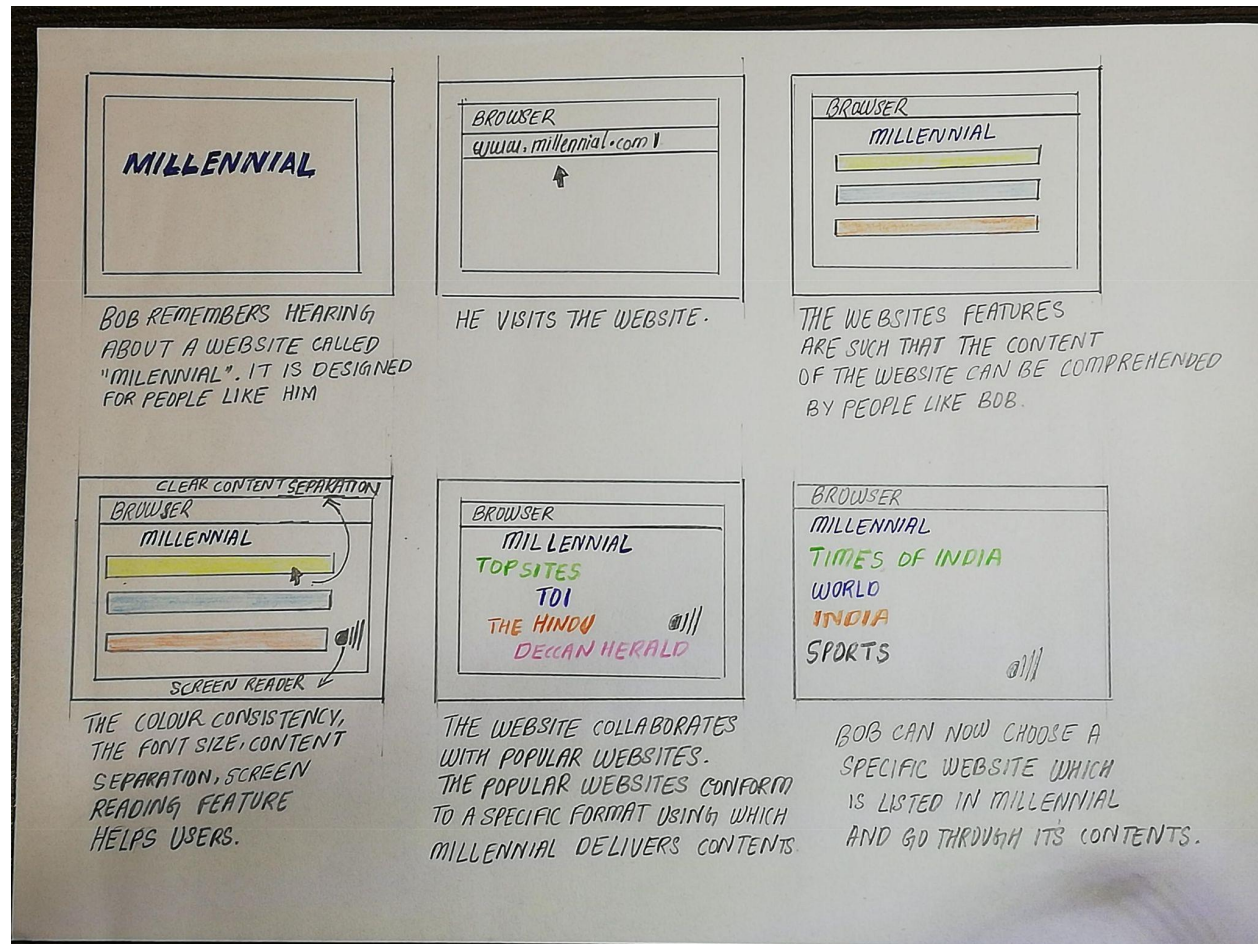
MILLENNIAL

BOB REMEMBERS HEARING ABOUT A WEBSITE CALLED "MILENNIAL". IT IS DESIGNED FOR PEOPLE LIKE HIM

BROWSER
www.millennial.com

HE VISITS THE WEBSITE.

BROWSER
MILLENNIAL

THE WEBSITES FEATURES ARE SUCH THAT THE CONTENT OF THE WEBSITE CAN BE COMPREHENDED BY PEOPLE LIKE BOB.

CLEAR CONTENT SEPARATION
BROWSER
MILLENNIAL
SCREEN READER

THE COLOUR CONSISTENCY, THE FONT SIZE, CONTENT SEPARATION, SCREEN READING FEATURE HELPS USERS.

BROWSER
MILLENNIAL
TOP SITES
TOI
THE HINDU
DECCAN HERALD

THE WEBSITE COLLABORATES WITH POPULAR WEBSITES. THE POPULAR WEBSITES CONFORM TO A SPECIFIC FORMAT USING WHICH MILLENNIAL DELIVERS CONTENTS

BROWSER
MILLENNIAL
TIMES OF INDIA
WORLD
INDIA
SPORTS

BOB CAN NOW CHOOSE A SPECIFIC WEBSITE WHICH IS LISTED IN MILLENNIAL AND GO THROUGH IT'S CONTENTS.